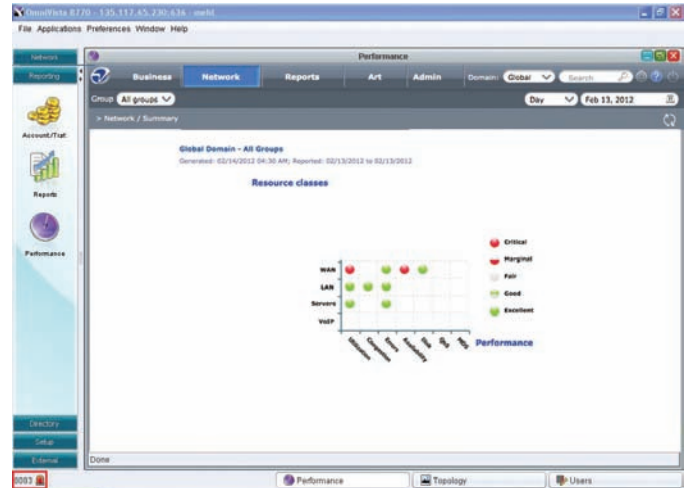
OmniVista 8770 - 135.117.45.230:636 - mehl

File Applications Preferences Window Help

Network

Reporting

Account/Traf.

Reports

Performance

Performance

Business Network Reports Art Admin Domain: Global Search

Group All groups

Day Feb 13, 2012

> Network / Summary

Global Domain - All Groups

Generated: 02/14/2012 04:30 AM; Reported: 02/13/2012 to 02/13/2012

Resource classes

Critical

Marginal

Fair

Good

Excellent

WAN

LAN

Servers

VoIP

Utilization

Congestion

Errors

Availability

Time

QoS

MOS

Performance

Directory

Setup

External

Done

0003

Performance

Topology

Users